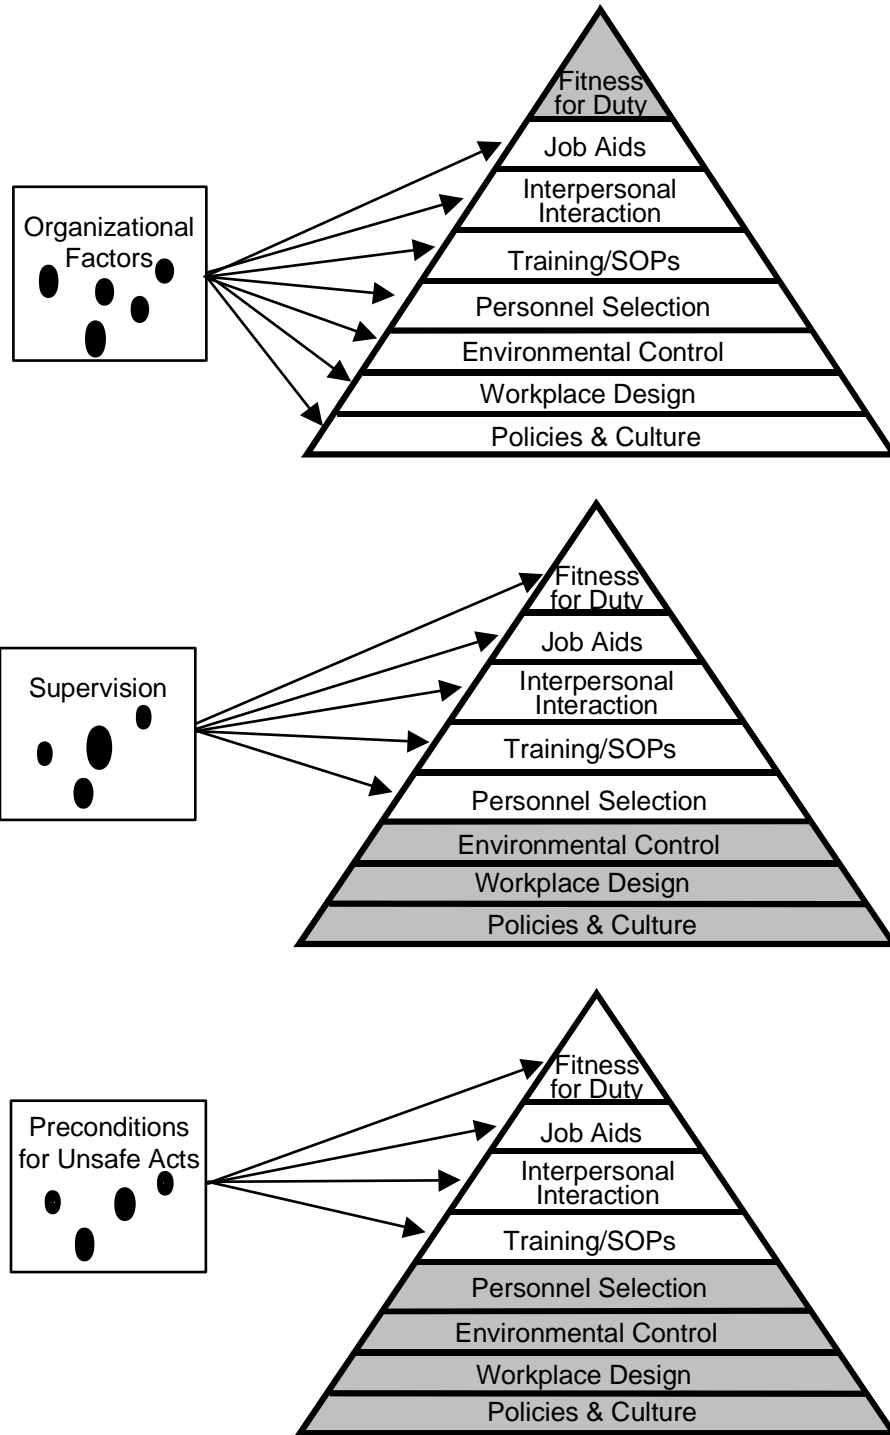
Organizational Factors

Fitness for Duty
Job Aids
Interpersonal Interaction
Training/SOPs
Personnel Selection
Environmental Control
Workplace Design
Policies & Culture

Supervision

Fitness for Duty
Job Aids
Interpersonal Interaction
Training/SOPs
Personnel Selection
Environmental Control
Workplace Design
Policies & Culture

Preconditions for Unsafe Acts

Fitness for Duty
Job Aids
Interpersonal Interaction
Training/SOPs
Personnel Selection
Environmental Control
Workplace Design
Policies & Culture